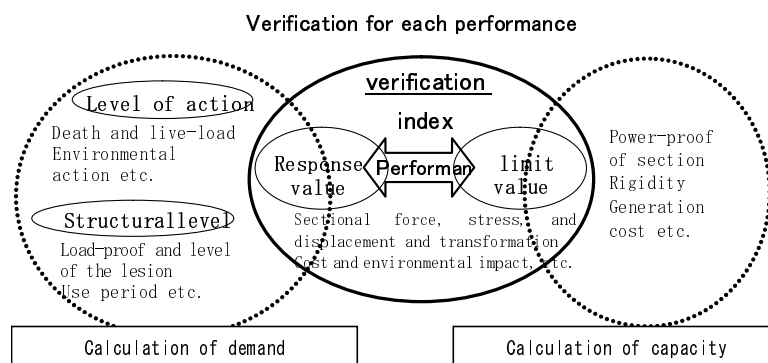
Verification for each performance

Level of action
Death and live-load
Environmental
action etc.

Structurallevel
Load-proof and level of the lesion
Use period etc.

verification

index

Response value

Performan

limit value

Sectional force, stress, and displacement and transformation
Cost and environmental impact, etc.

Power-proof of section
Rigidity
Generation cost etc.

Calculation of demand

Calculation of capacity